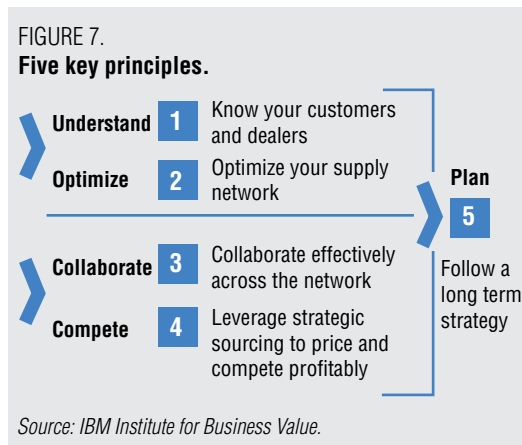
FIGURE 7.
**Five key principles.**

Understand 1 Know your customers and dealers

Optimize 2 Optimize your supply network

Collaborate 3 Collaborate effectively across the network

Compete 4 Leverage strategic sourcing to price and compete profitably

Plan 5 Follow a long term strategy

*Source: IBM Institute for Business Value.*